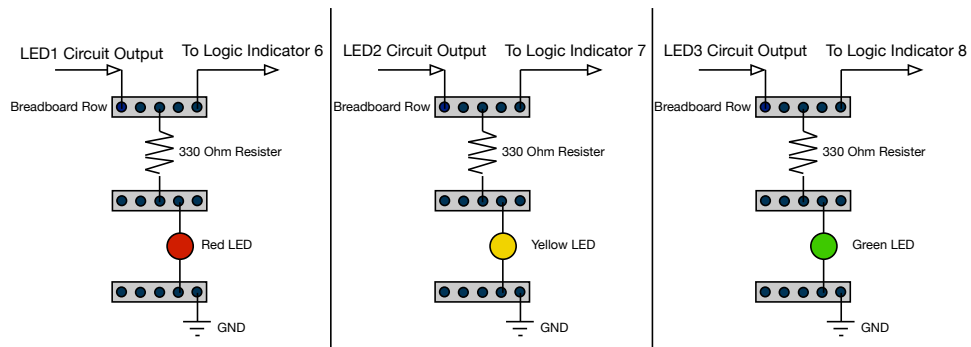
LED1 Circuit Output
To Logic Indicator 6
Breadboard Row
330 Ohm Resister
Red LED
GND

LED2 Circuit Output
To Logic Indicator 7
Breadboard Row
330 Ohm Resister
Yellow LED
GND

LED3 Circuit Output
To Logic Indicator 8
Breadboard Row
330 Ohm Resister
Green LED
GND